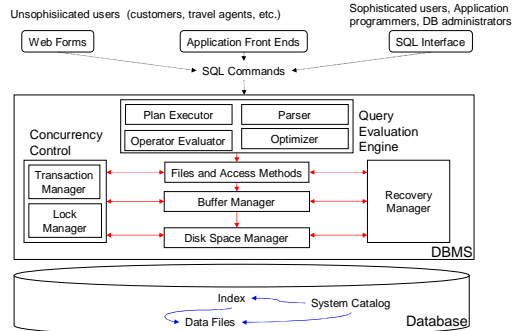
Unsophisiicated users (customers, travel agents, etc.)

Sophisticated users, Application programmers, DB administrators

Web Forms

Application Front Ends

SQL Interface

SQL Commands

Plan Executor

Parser

Operator Evaluator

Optimizer

Query Evaluation Engine

Concurrency Control

Transaction Manager

Lock Manager

Files and Access Methods

Buffer Manager

Disk Space Manager

Recovery Manager

DBMS

Index

System Catalog

Data Files

Database